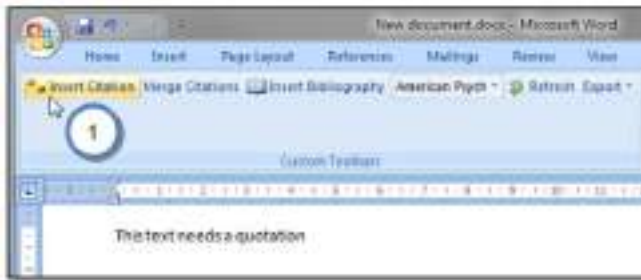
New document.docx - Microsoft Word

Home Insert Page Layout References Mailings Review View

Insert Citation Merge Citations Insert Bibliography American Psych Refresh Export

1

Custom Toolbars

This text needs a quotation